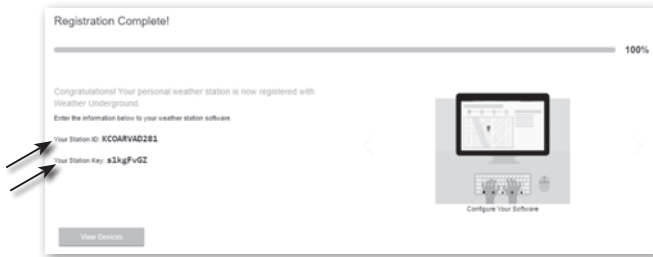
Registration Complete!

100%

Congratulations! Your personal weather station is now registered with Weather Underground.

Enter the information below to your weather station software.

Your Station ID: KCOARVAD281

Your Station Key: s1kgFvGZ

Configure Your Software

View Devices